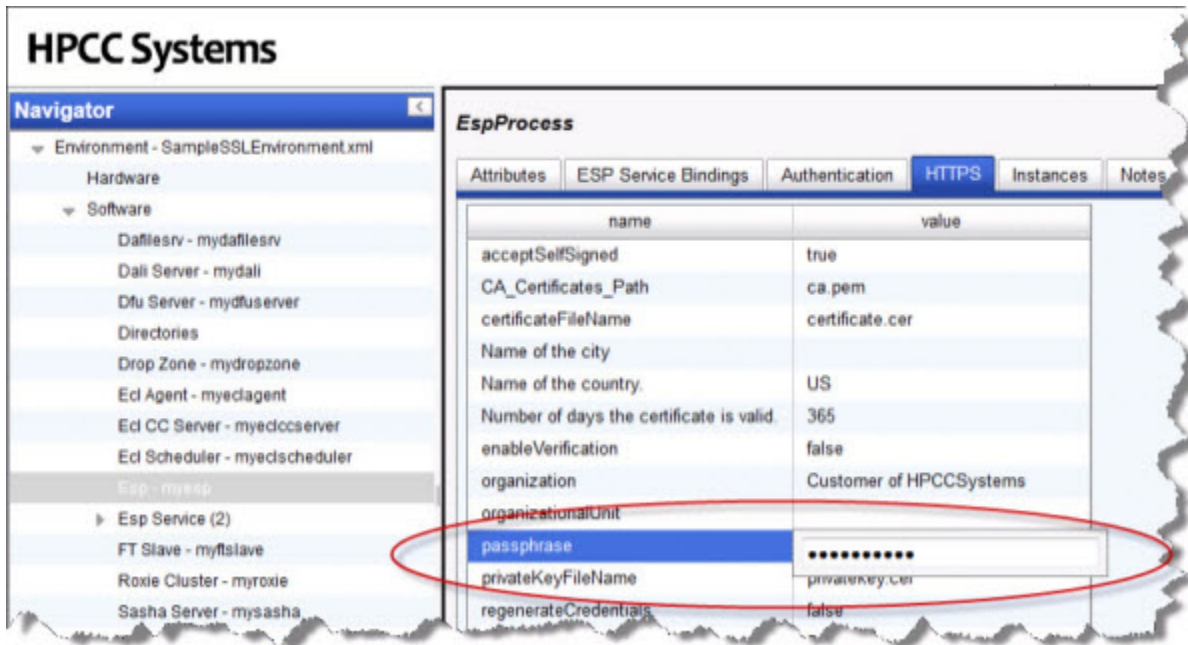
HPCC Systems

Navigator

Environment - SampleSSLEnvironment.xml
Hardware
Software
Dafilesrv - mydafilesrv
Dali Server - mydali
Dfu Server - mydfuserver
Directories
Drop Zone - mydropzone
Ecl Agent - myeclagent
Ecl CC Server - myeclccserver
Ecl Scheduler - myeclscheduler
Esp - myesp
Esp Service (2)
FT Slave - myftslave
Roxie Cluster - myroxie
Sasha Server - mysasha

EspProcess

Attributes | ESP Service Bindings | Authentication | HTTPS | Instances | Notes

| name | value |
|---|---|
| acceptSelfSigned | true |
| CA_Certificates_Path | ca.pem |
| certificateFileName | certificate.cer |
| Name of the city | |
| Name of the country. | US |
| Number of days the certificate is valid. | 365 |
| enableVerification | false |
| organization | Customer of HPCCSystems |
| organizationalUnit | |
| passphrase | •••••••••• |
| privateKeyFileName | privatekey.cer |
| regenerateCredentials | false |